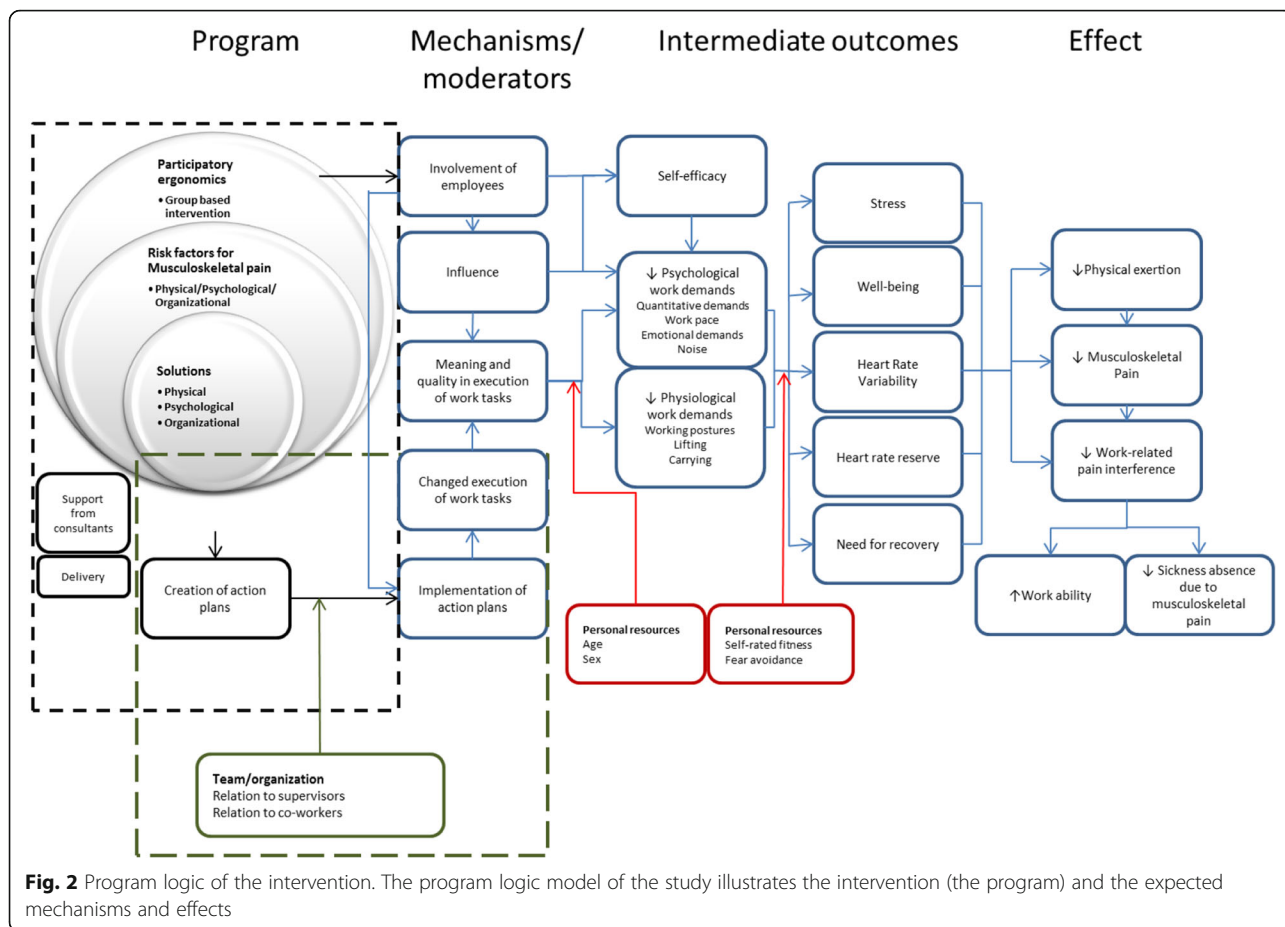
Program

Mechanisms/ moderators

Intermediate outcomes

Effect

Participatory ergonomics
• Group based intervention

Risk factors for Musculoskeletal pain
• Physical/Psychological/ Organizational

Solutions
• Physical
• Psychological
• Organizational

Support from consultants

Delivery

Creation of action plans

Involvement of employees

Influence

Meaning and quality in execution of work tasks

Changed execution of work tasks

Implementation of action plans

Self-efficacy

↓ Psychological work demands
Quantitative demands
Work pace
Emotional demands
Noise

↓ Physiological work demands
Working postures
Lifting
Carrying

Stress

Well-being

Heart Rate Variability

Heart rate reserve

Need for recovery

↓Physical exertion

↓ Musculoskeletal Pain

↓ Work-related pain interference

↑Work ability

↓ Sickness absence due to musculoskeletal pain

Personal resources
Age
Sex

Personal resources
Self-rated fitness
Fear avoidance

Team/organization
Relation to supervisors
Relation to co-workers

Fig. 2 Program logic of the intervention. The program logic model of the study illustrates the intervention (the program) and the expected mechanisms and effects